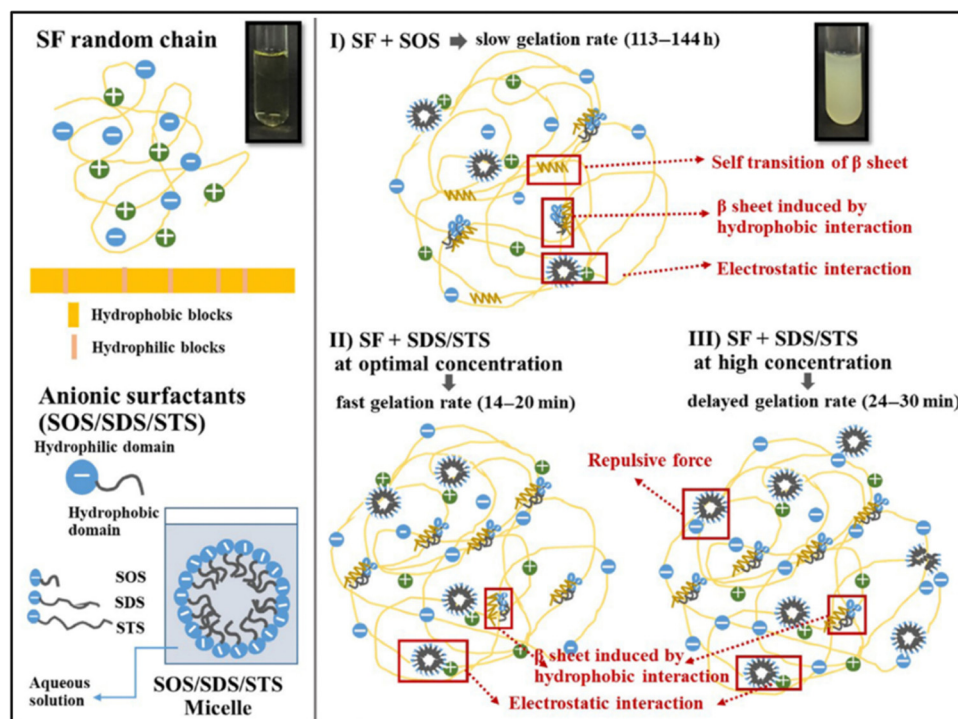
SF random chain

Hydrophobic blocks

Hydrophilic blocks

Anionic surfactants (SOS/SDS/STS)

Hydrophilic domain

Hydrophobic domain

SOS

SDS

STS

Aqueous solution

SOS/SDS/STS Micelle

I) SF + SOS ➡ slow gelation rate (113–144 h)

Self transition of β sheet

β sheet induced by hydrophobic interaction

Electrostatic interaction

II) SF + SDS/STS at optimal concentration

fast gelation rate (14–20 min)

III) SF + SDS/STS at high concentration

delayed gelation rate (24–30 min)

Repulsive force

β sheet induced by hydrophobic interaction

Electrostatic interaction